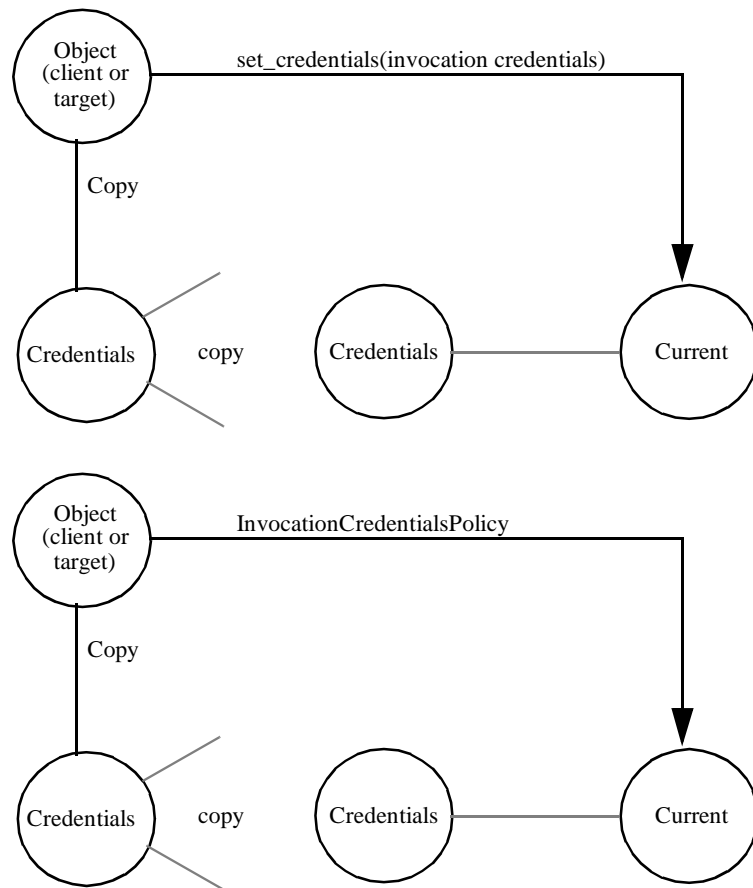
Object (client or target)

set_credentials(invocation credentials)

Copy

Credentials

copy

Credentials

Current

Object (client or target)

InvocationCredentialsPolicy

Copy

Credentials

copy

Credentials

Current